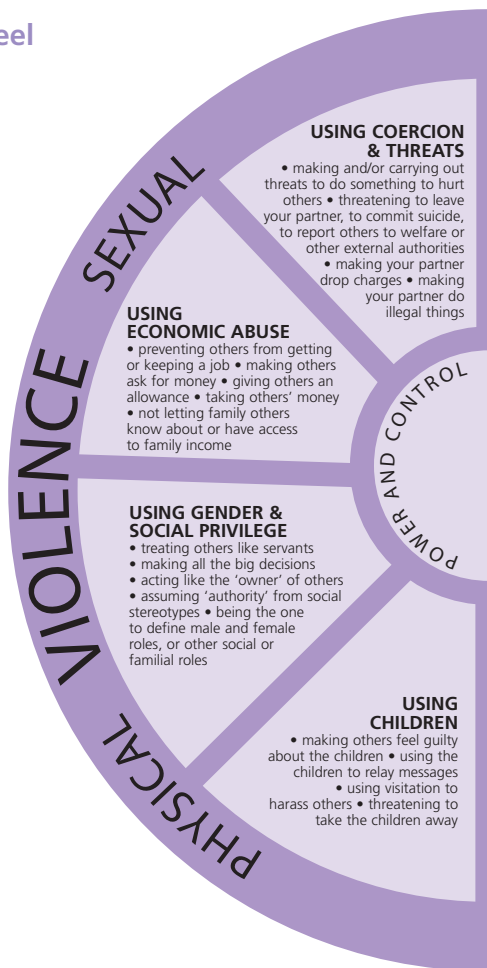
eel

SEXUAL

VIOLENCE

PHYSICAL

USING COERCION & THREATS
• making and/or carrying out threats to do something to hurt others • threatening to leave your partner, to commit suicide, to report others to welfare or other external authorities • making your partner drop charges • making your partner do illegal things

USING ECONOMIC ABUSE
• preventing others from getting or keeping a job • making others ask for money • giving others an allowance • taking others' money • not letting family others know about or have access to family income

USING GENDER & SOCIAL PRIVILEGE
• treating others like servants • making all the big decisions • acting like the 'owner' of others • assuming 'authority' from social stereotypes • being the one to define male and female roles, or other social or familial roles

USING CHILDREN
• making others feel guilty about the children • using the children to relay messages • using visitation to harass others • threatening to take the children away

POWER AND CONTROL